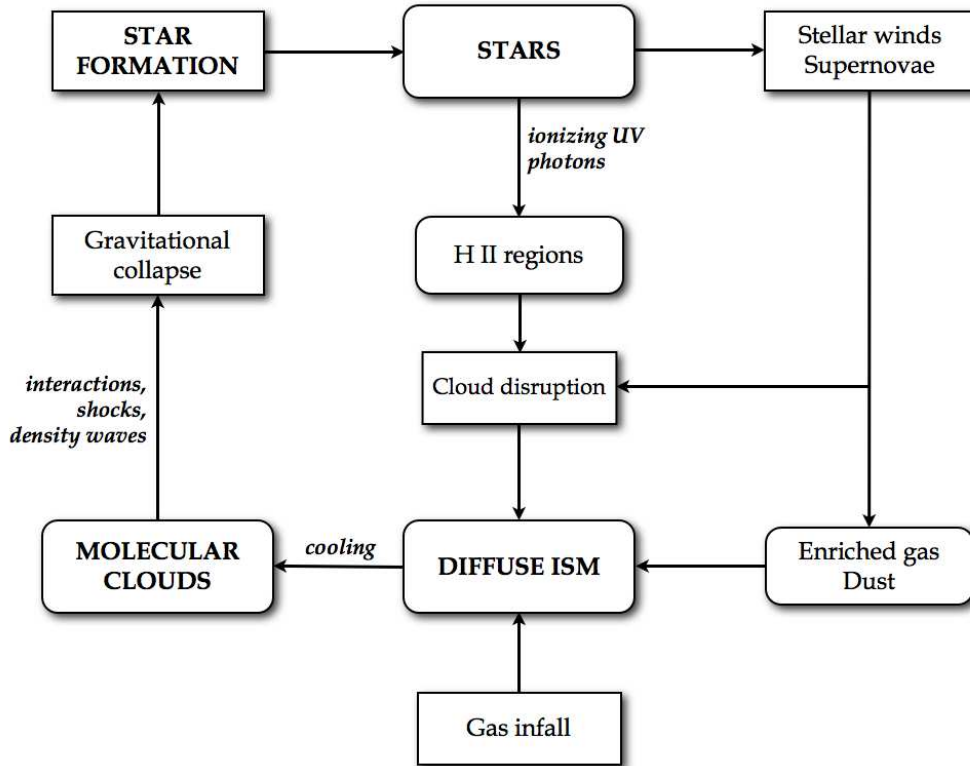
STAR FORMATION

STARS

Stellar winds
Supernovae

ionizing UV photons

Gravitational collapse

H II regions

interactions, shocks, density waves

Cloud disruption

MOLECULAR CLOUDS

cooling

DIFFUSE ISM

Enriched gas
Dust

Gas infall